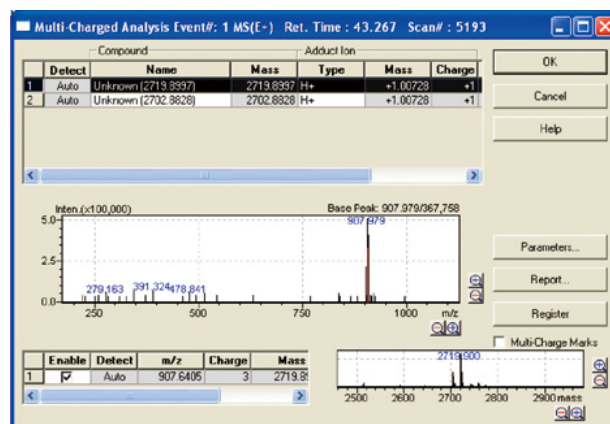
Multi-Charged Analysis Event#: 1 MS(E+) Ret. Time : 43.267 Scan# : 5193

Compound

Adduct Ion

|   | Detect | Name | Mass | Type | Mass | Charge |
|---|---|---|---|---|---|---|
| 1 | Auto | Unknown (2719.8997) | 2719.8997 | H+ | +1.00728 | +1 |
| 2 | Auto | Unknown (2702.8828) | 2702.8828 | H+ | +1.00728 | +1 |

OK

Cancel

Help

Inten.(x100,000)

Base Peak: 907.979/367,758

5.0

2.5

0.0

907.979

279.163

391.324

478.841

250

500

750

1000

m/z

Parameters...

Report...

Register

Multi-Charge Marks

|   | Enable | Detect | m/z | Charge | Mass |
|---|---|---|---|---|---|
| 1 | ☑ | Auto | 907.6405 | 3 | 2719.9 |

2719.900

2500

2600

2700

2800

2900

mass